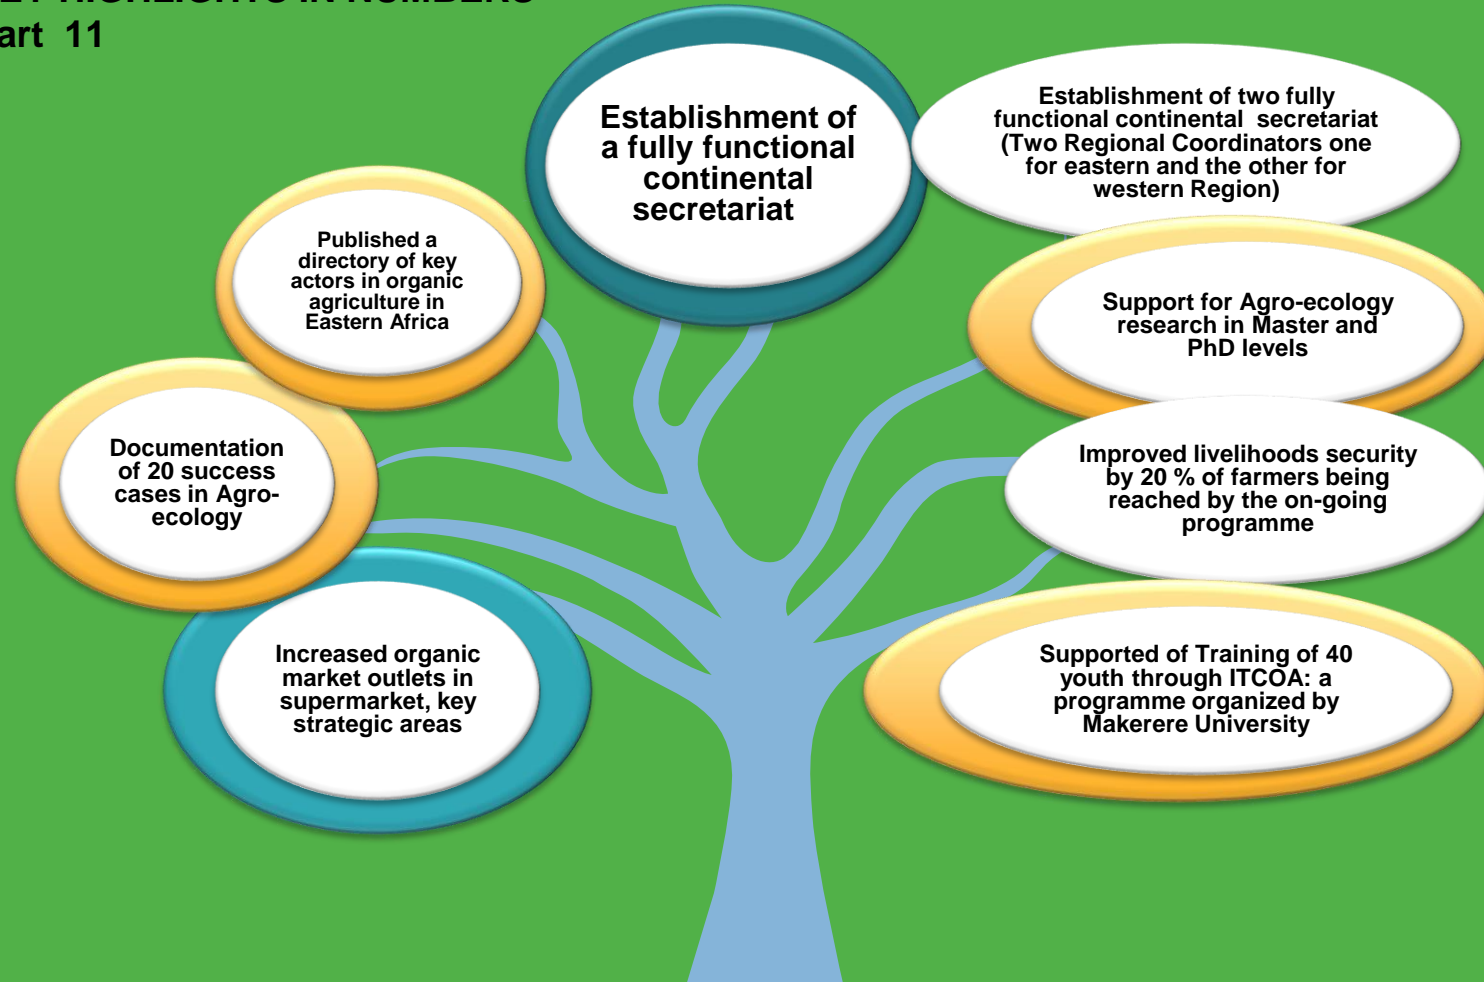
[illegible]
art 11

Establishment of a fully functional continental secretariat

Establishment of two fully functional continental secretariat (Two Regional Coordinators one for eastern and the other for western Region)

Published a directory of key actors in organic agriculture in Eastern Africa

Support for Agro-ecology research in Master and PhD levels

Documentation of 20 success cases in Agro-ecology

Improved livelihoods security by 20 % of farmers being reached by the on-going programme

Increased organic market outlets in supermarket, key strategic areas

Supported of Training of 40 youth through ITCOA: a programme organized by Makerere University